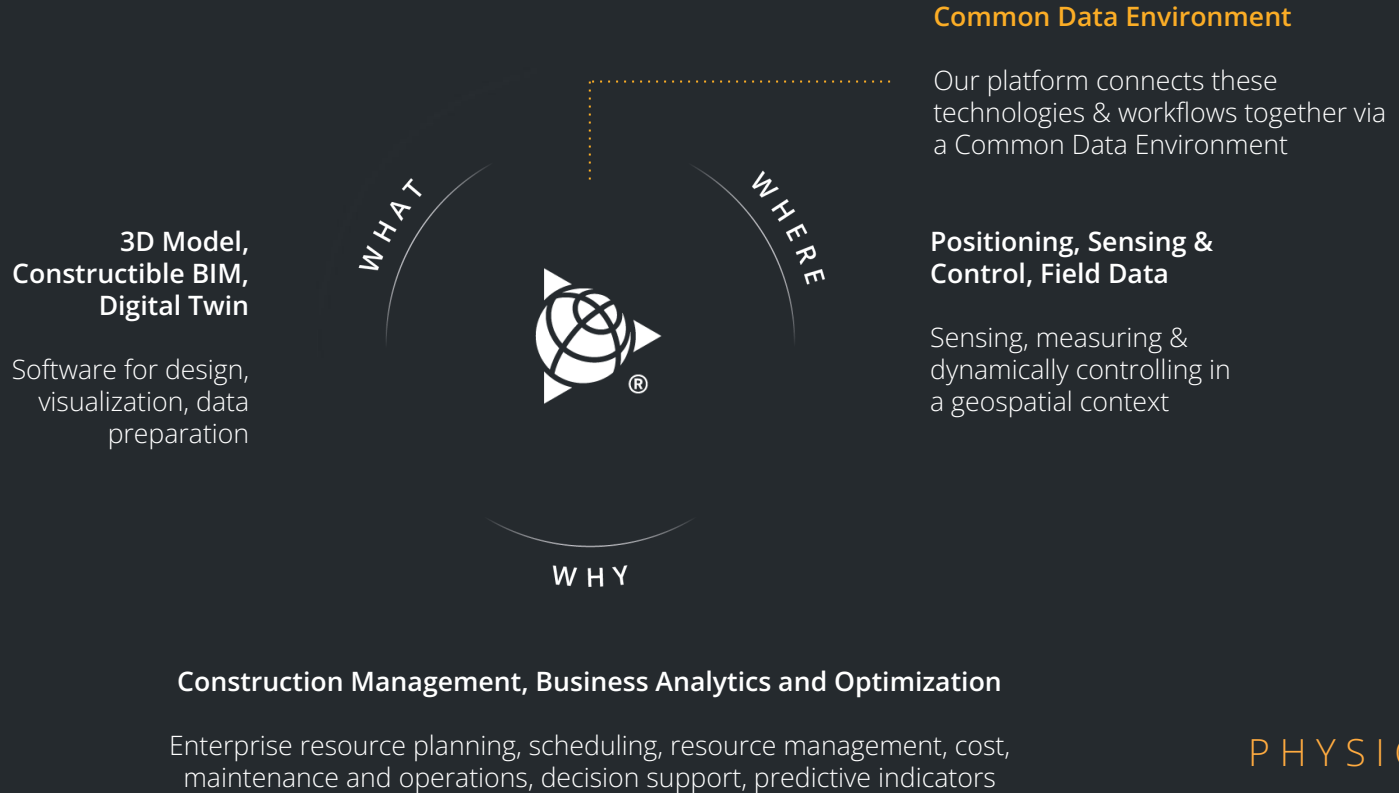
Common Data Environment

Our platform connects these technologies & workflows together via a Common Data Environment

WHAT

WHERE

3D Model, Constructible BIM, Digital Twin

Software for design, visualization, data preparation

®

Positioning, Sensing & Control, Field Data

Sensing, measuring & dynamically controlling in a geospatial context

WHY

Construction Management, Business Analytics and Optimization

Enterprise resource planning, scheduling, resource management, cost, maintenance and operations, decision support, predictive indicators

PHYSI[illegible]